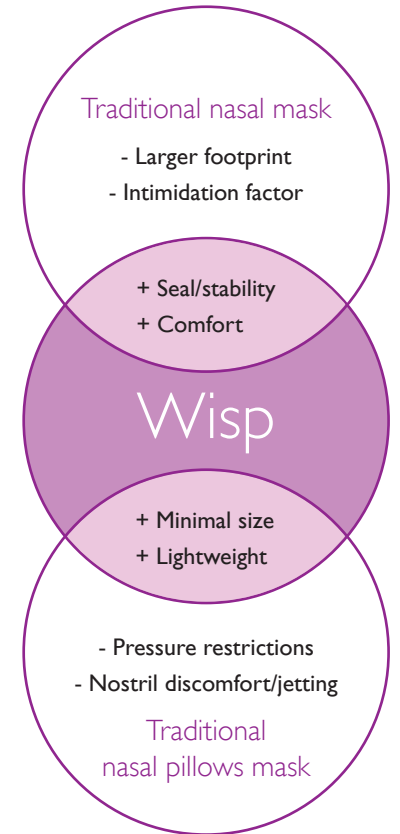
Traditional nasal mask

- Larger footprint
- Intimidation factor

+ Seal/stability
+ Comfort

Wisp

+ Minimal size
+ Lightweight

- Pressure restrictions
- Nostril discomfort/jetting

Traditional nasal pillows mask